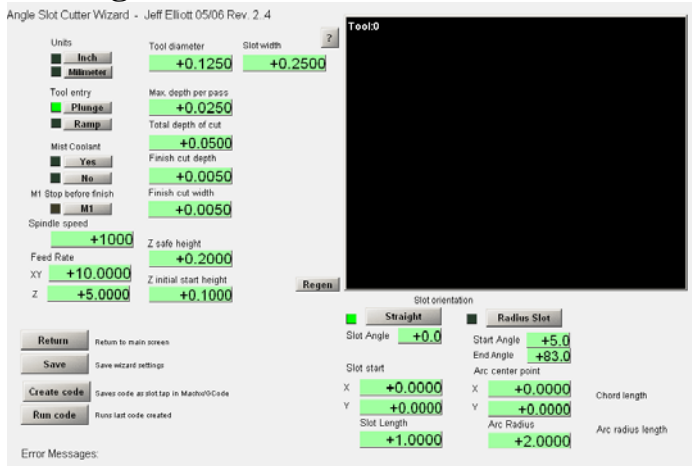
Angle Slot Cutter Wizard - Jeff Elliott 05/06 Rev. 2.4

Units
Inch
Milimeter

Tool diameter
+0.1250

Slot width
+0.2500

?

Tool:0

Tool entry
Plunge
Ramp

Max. depth per pass
+0.0250
Total depth of cut
+0.0500

Mist Coolant
Yes
No

Finish cut depth
+0.0050

M1 Stop before finish
M1

Finish cut width
+0.0050

Spindle speed
+1000

Feed Rate
XY +10.0000
Z +5.0000

Z safe height
+0.2000
Z initial start height
+0.1000

Regen

Slot orientation
Straight
Radius Slot

Slot Angle +0.0

Start Angle +5.0
End Angle +83.0

Return Return to main screen
Save Save wizard settings
Create code Saves code as slot.tap in Mach4/GCode
Run code Runs last code created

Slot start
X +0.0000
Y +0.0000
Slot Length
+1.0000

Arc center point
X +0.0000
Y +0.0000
Arc Radius
+2.0000

Chord length

Arc radius length

Error Messages: